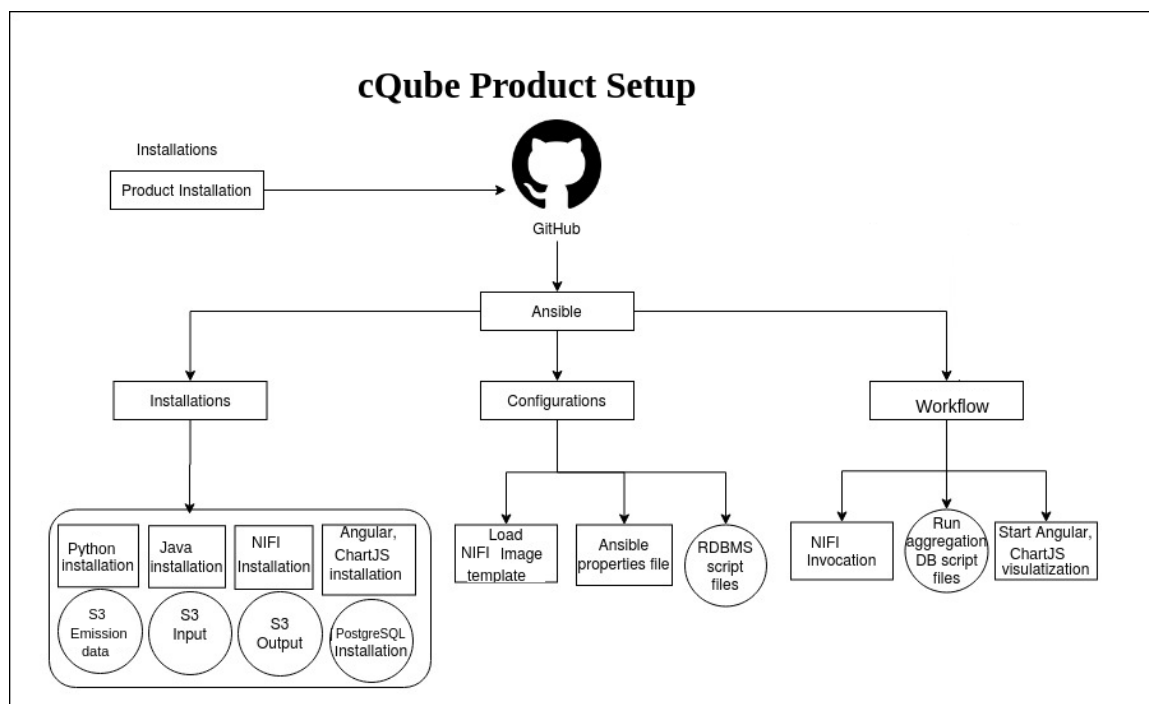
cQube Product Setup

Installations

Product Installation

GitHub

Ansible

Installations

Configurations

Workflow

Python installation

Java installation

NIFI Installation

Angular, ChartJS installation

S3 Emission data

S3 Input

S3 Output

PostgreSQL Installation

Load NIFI Image template

Ansible properties file

RDBMS script files

NIFI Invocation

Run aggregation DB script files

Start Angular, ChartJS visulatization